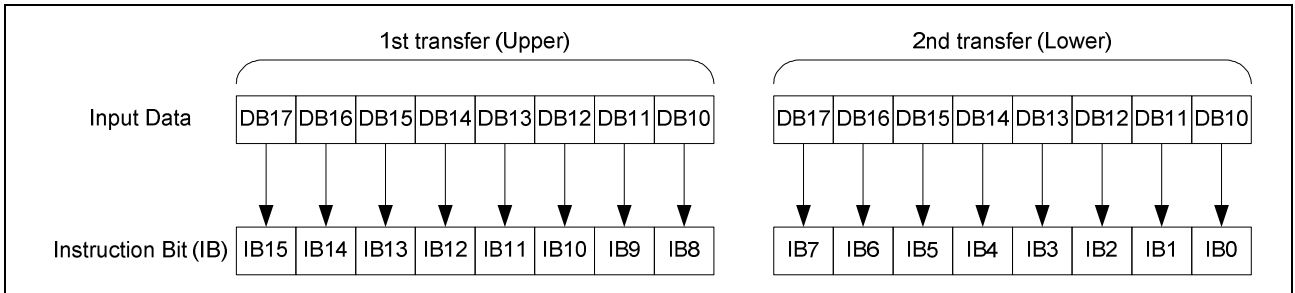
1st transfer (Upper)

2nd transfer (Lower)

Input Data

| DB17 | DB16 | DB15 | DB14 | DB13 | DB12 | DB11 | DB10 |
|---|---|---|---|---|---|---|---|

| DB17 | DB16 | DB15 | DB14 | DB13 | DB12 | DB11 | DB10 |
|---|---|---|---|---|---|---|---|

Instruction Bit (IB)

| IB15 | IB14 | IB13 | IB12 | IB11 | IB10 | IB9 | IB8 |
|---|---|---|---|---|---|---|---|

| IB7 | IB6 | IB5 | IB4 | IB3 | IB2 | IB1 | IB0 |
|---|---|---|---|---|---|---|---|